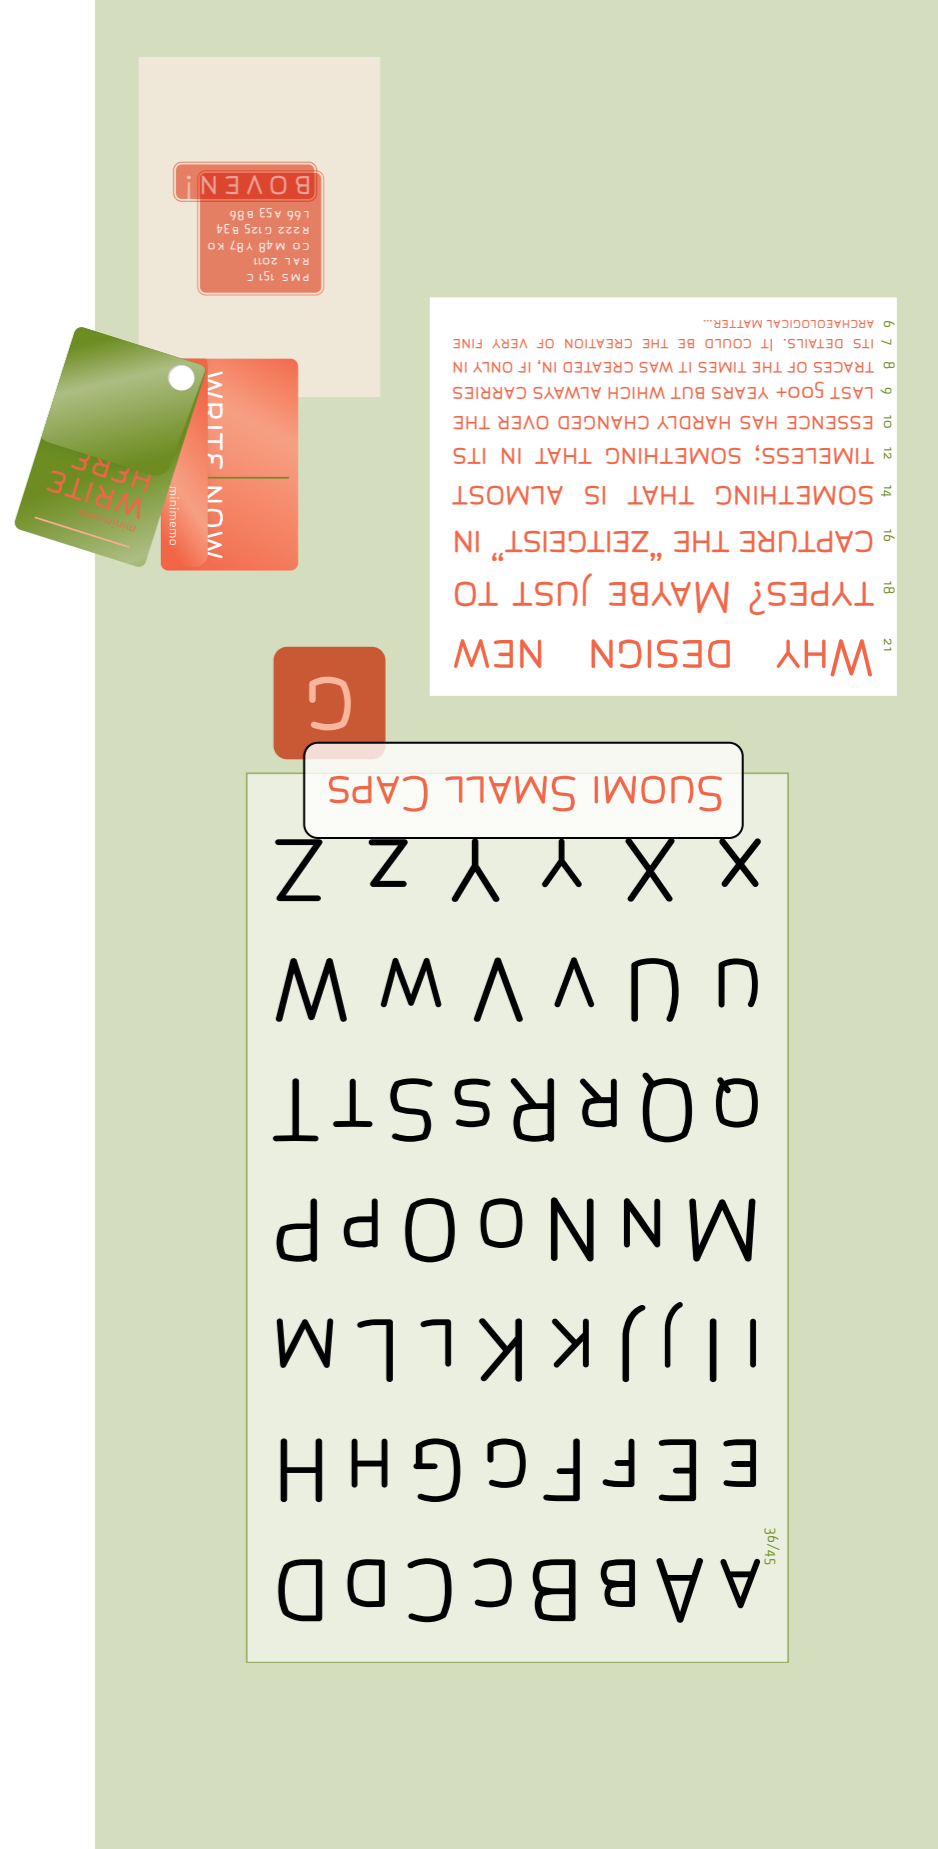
BOVEN!
PMS 151 C
RAL 2011
CO M48 Y87 KO
R222 G125 B34
L66 A53 B86

WRITE HERE
minimemo

WRITE NOW
minimemo

21 WHY DESIGN NEW
18 TYPES? MAYBE JUST TO
16 CAPTURE THE „ZEITGEIST" IN
14 SOMETHING THAT IS ALMOST
12 TIMELESS; SOMETHING THAT IN ITS
10 ESSENCE HAS HARDLY CHANGED OVER THE
9 LAST 500+ YEARS BUT WHICH ALWAYS CARRIES
8 TRACES OF THE TIMES IT WAS CREATED IN, IF ONLY IN
7 ITS DETAILS. IT COULD BE THE CREATION OF VERY FINE
6 ARCHAEOLOGICAL MATTER...

C

SUOMI SMALL CAPS

36/45

A A B B C C D D
E E F F G G H H
I I J J K K L L M
M N N O O P P
Q Q R R S S T T
U U V V W W
X X Y Y Z Z